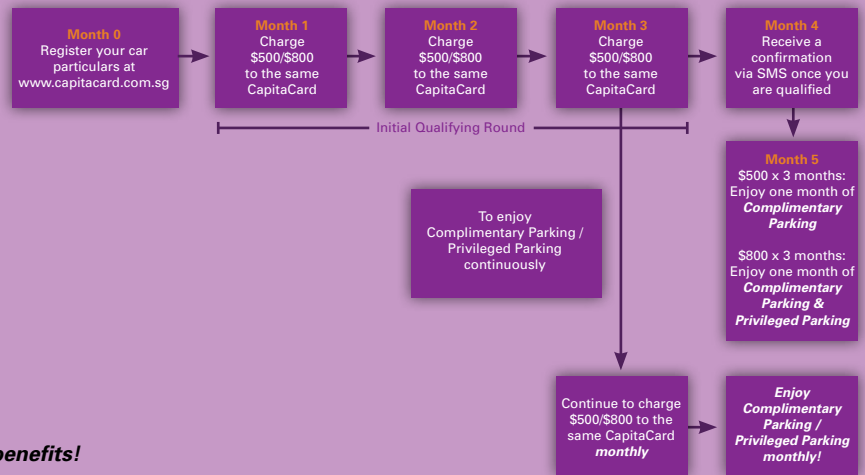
Month 0
Register your car particulars at www.capitacard.com.sg

Month 1
Charge $500/$800 to the same CapitaCard

Month 2
Charge $500/$800 to the same CapitaCard

Month 3
Charge $500/$800 to the same CapitaCard

Month 4
Receive a confirmation via SMS once you are qualified

Initial Qualifying Round

Month 5
$500 x 3 months: Enjoy one month of ***Complimentary Parking***

$800 x 3 months: Enjoy one month of ***Complimentary Parking & Privileged Parking***

To enjoy Complimentary Parking / Privileged Parking continuously

Continue to charge $500/$800 to the same CapitaCard *monthly*

***Enjoy Complimentary Parking / Privileged Parking monthly!***

***benefits!***